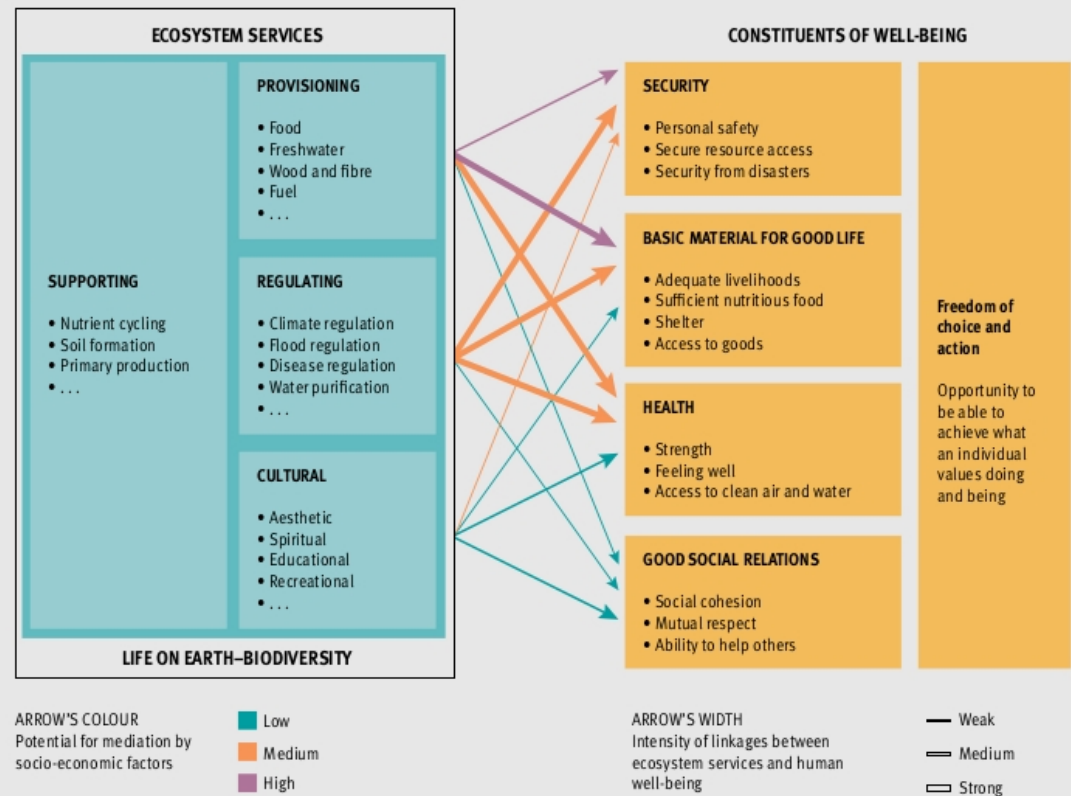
ECOSYSTEM SERVICES

SUPPORTING

• Nutrient cycling
• Soil formation
• Primary production
• . . .

PROVISIONING

• Food
• Freshwater
• Wood and fibre
• Fuel
• . . .

REGULATING

• Climate regulation
• Flood regulation
• Disease regulation
• Water purification
• . . .

CULTURAL

• Aesthetic
• Spiritual
• Educational
• Recreational
• . . .

LIFE ON EARTH–BIODIVERSITY

CONSTITUENTS OF WELL-BEING

SECURITY

• Personal safety
• Secure resource access
• Security from disasters

BASIC MATERIAL FOR GOOD LIFE

• Adequate livelihoods
• Sufficient nutritious food
• Shelter
• Access to goods

HEALTH

• Strength
• Feeling well
• Access to clean air and water

GOOD SOCIAL RELATIONS

• Social cohesion
• Mutual respect
• Ability to help others

Freedom of choice and action

Opportunity to be able to achieve what an individual values doing and being

ARROW'S COLOUR
Potential for mediation by socio-economic factors

Low
Medium
High

ARROW'S WIDTH
Intensity of linkages between ecosystem services and human well-being

Weak
Medium
Strong